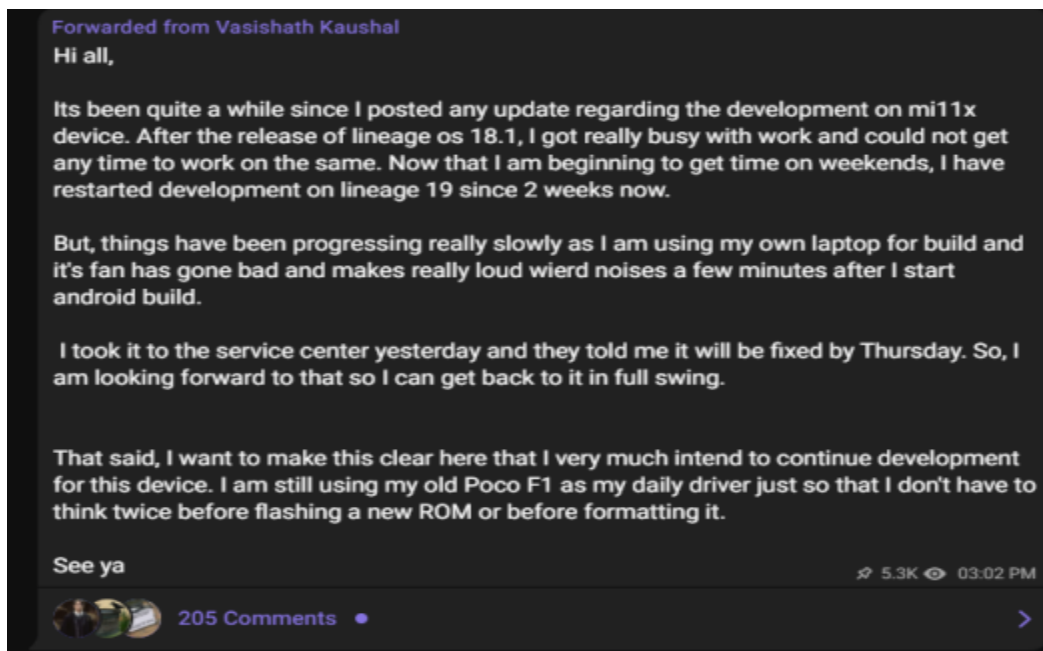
Forwarded from Vasishath Kaushal
Hi all,

Its been quite a while since I posted any update regarding the development on mi11x device. After the release of lineage os 18.1, I got really busy with work and could not get any time to work on the same. Now that I am beginning to get time on weekends, I have restarted development on lineage 19 since 2 weeks now.

But, things have been progressing really slowly as I am using my own laptop for build and it's fan has gone bad and makes really loud wierd noises a few minutes after I start android build.

I took it to the service center yesterday and they told me it will be fixed by Thursday. So, I am looking forward to that so I can get back to it in full swing.

That said, I want to make this clear here that I very much intend to continue development for this device. I am still using my old Poco F1 as my daily driver just so that I don't have to think twice before flashing a new ROM or before formatting it.

See ya

5.3K 03:02 PM

205 Comments